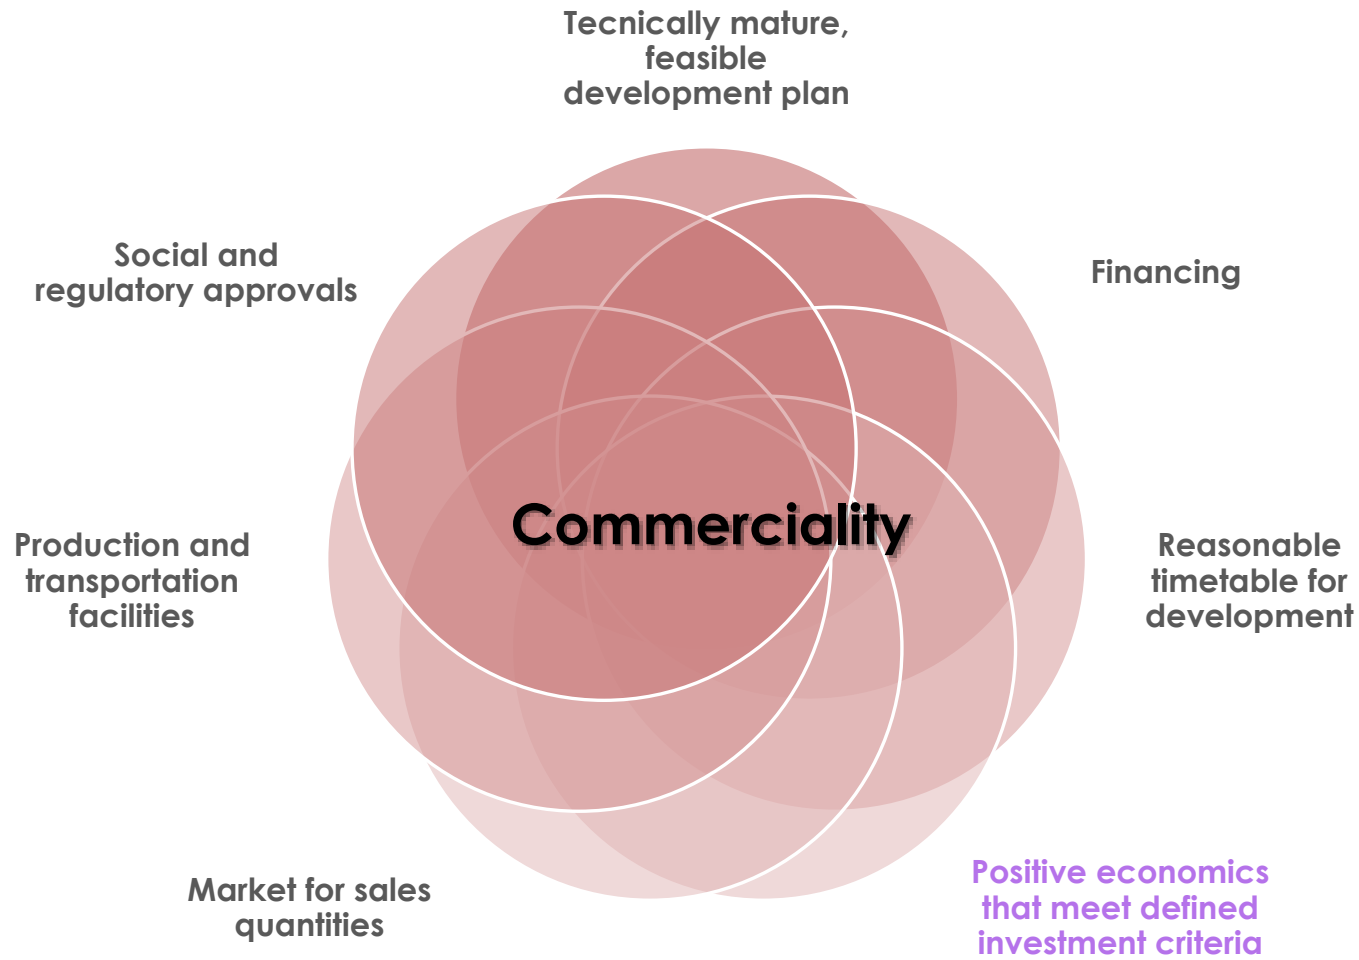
Tecnically mature, feasible development plan

Social and regulatory approvals

Financing

Commerciality

Production and transportation facilities

Reasonable timetable for development

Market for sales quantities

Positive economics that meet defined investment criteria